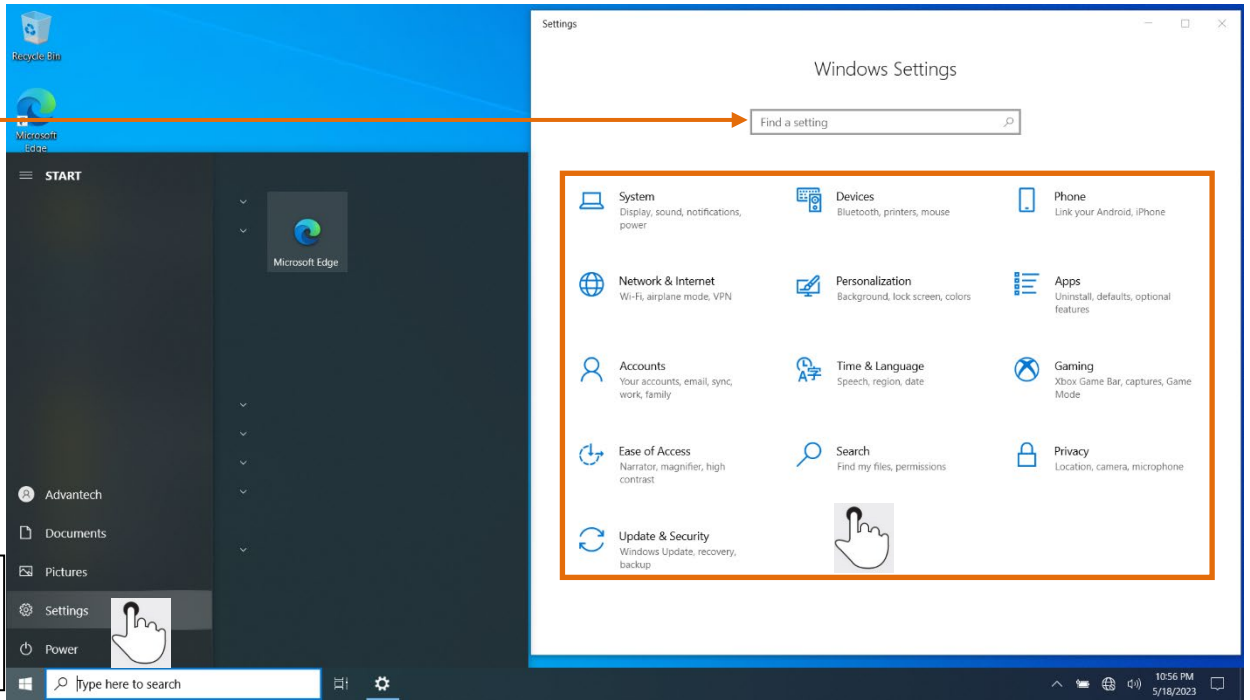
Recycle Bin

Microsoft Edge

START

Microsoft Edge

Advantech

Documents

Pictures

Settings

Power

Type here to search

Settings

Windows Settings

Find a setting

System
Display, sound, notifications, power

Devices
Bluetooth, printers, mouse

Phone
Link your Android, iPhone

Network & Internet
Wi-Fi, airplane mode, VPN

Personalization
Background, lock screen, colors

Apps
Uninstall, defaults, optional features

Accounts
Your accounts, email, sync, work, family

Time & Language
Speech, region, date

Gaming
Xbox Game Bar, captures, Game Mode

Ease of Access
Narrator, magnifier, high contrast

Search
Find my files, permissions

Privacy
Location, camera, microphone

Update & Security
Windows Update, recovery, backup

10:56 PM
5/18/2023